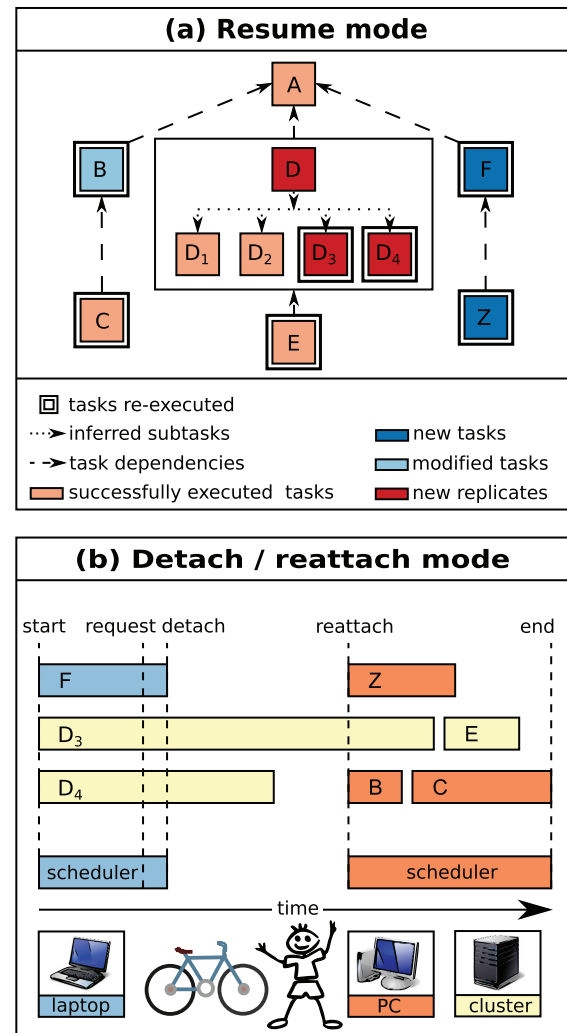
(a) Resume mode

A

B

D

F

$D_1$ $D_2$ $D_3$ $D_4$

C

E

Z

tasks re-executed
inferred subtasks
task dependencies
successfully executed tasks

new tasks
modified tasks
new replicates

(b) Detach / reattach mode

start request detach reattach end

F

Z

$D_3$

E

$D_4$

B C

scheduler

scheduler

time

laptop

PC

cluster